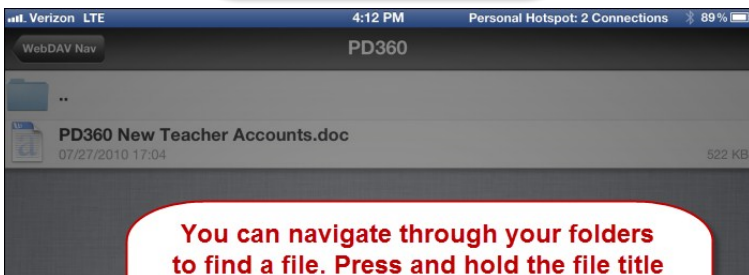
Verizon LTE 4:12 PM Personal Hotspot: 2 Connections 89%

WebDAV Nav

PD360

..

PD360 New Teacher Accounts.doc
07/27/2010 17:04
522 KB

You can navigate through your folders to find a file. Press and hold the file title